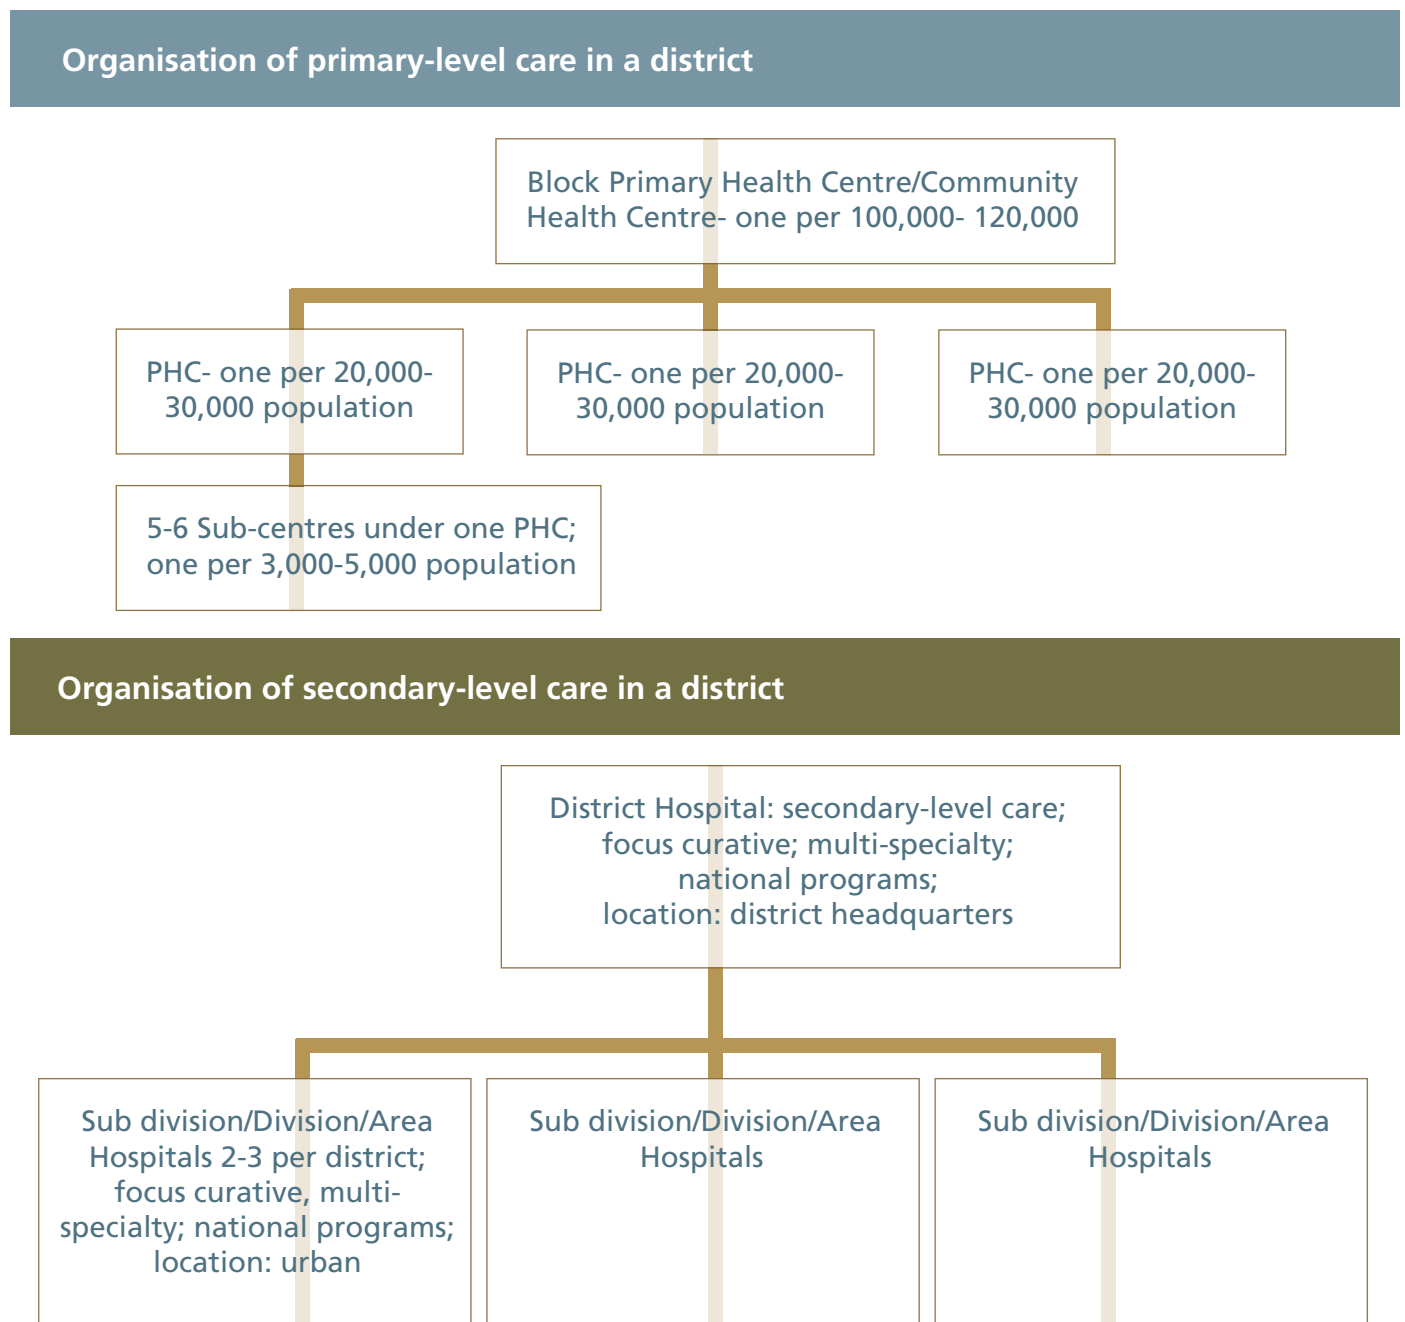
Organisation of primary-level care in a district

Block Primary Health Centre/Community Health Centre- one per 100,000- 120,000

PHC- one per 20,000-30,000 population

PHC- one per 20,000-30,000 population

PHC- one per 20,000-30,000 population

5-6 Sub-centres under one PHC; one per 3,000-5,000 population

Organisation of secondary-level care in a district

District Hospital: secondary-level care; focus curative; multi-specialty; national programs; location: district headquarters

Sub division/Division/Area Hospitals 2-3 per district; focus curative, multi-specialty; national programs; location: urban

Sub division/Division/Area Hospitals

Sub division/Division/Area Hospitals